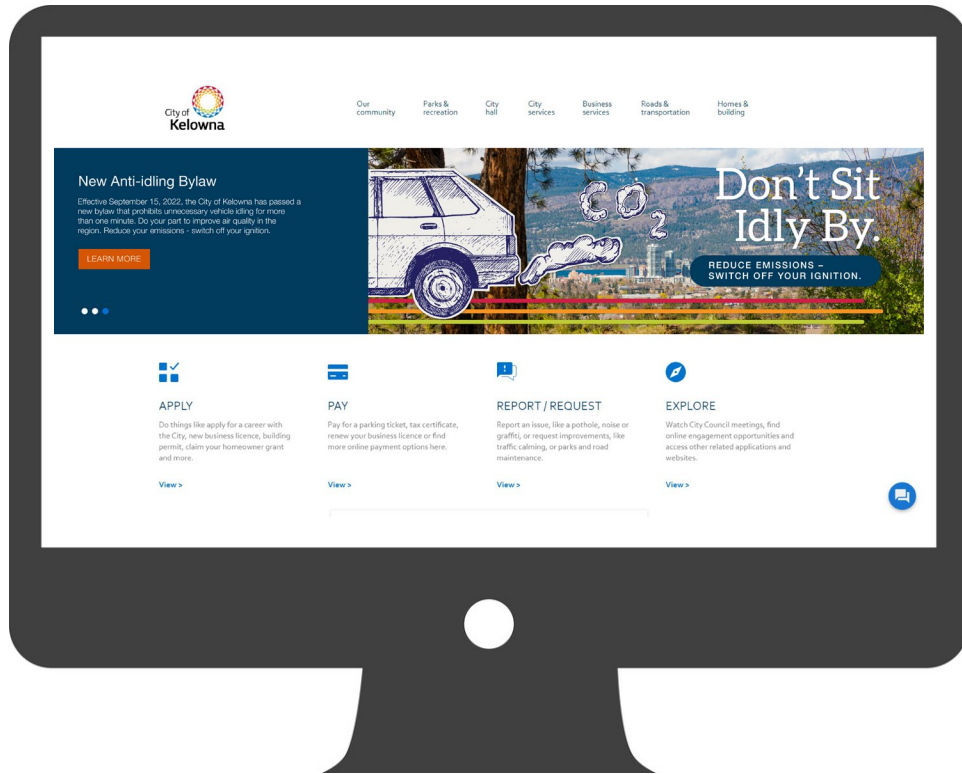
City of Kelowna

Our community
Parks & recreation
City hall
City services
Business services
Roads & transportation
Homes & building

New Anti-idling Bylaw

Effective September 15, 2022, the City of Kelowna has passed a new bylaw that prohibits unnecessary vehicle idling for more than one minute. Do your part to improve air quality in the region. Reduce your emissions - switch off your ignition.

LEARN MORE

$CO_2$

Don't Sit Idly By.

REDUCE EMISSIONS – SWITCH OFF YOUR IGNITION.

APPLY

Do things like apply for a career with the City, new business licence, building permit, claim your homeowner grant and more.

View >

PAY

Pay for a parking ticket, tax certificate, renew your business licence or find more online payment options here.

View >

REPORT / REQUEST

Report an issue, like a pothole, noise or graffiti, or request improvements, like traffic calming, or parks and road maintenance.

View >

EXPLORE

Watch City Council meetings, find online engagement opportunities and access other related applications and websites.

View >